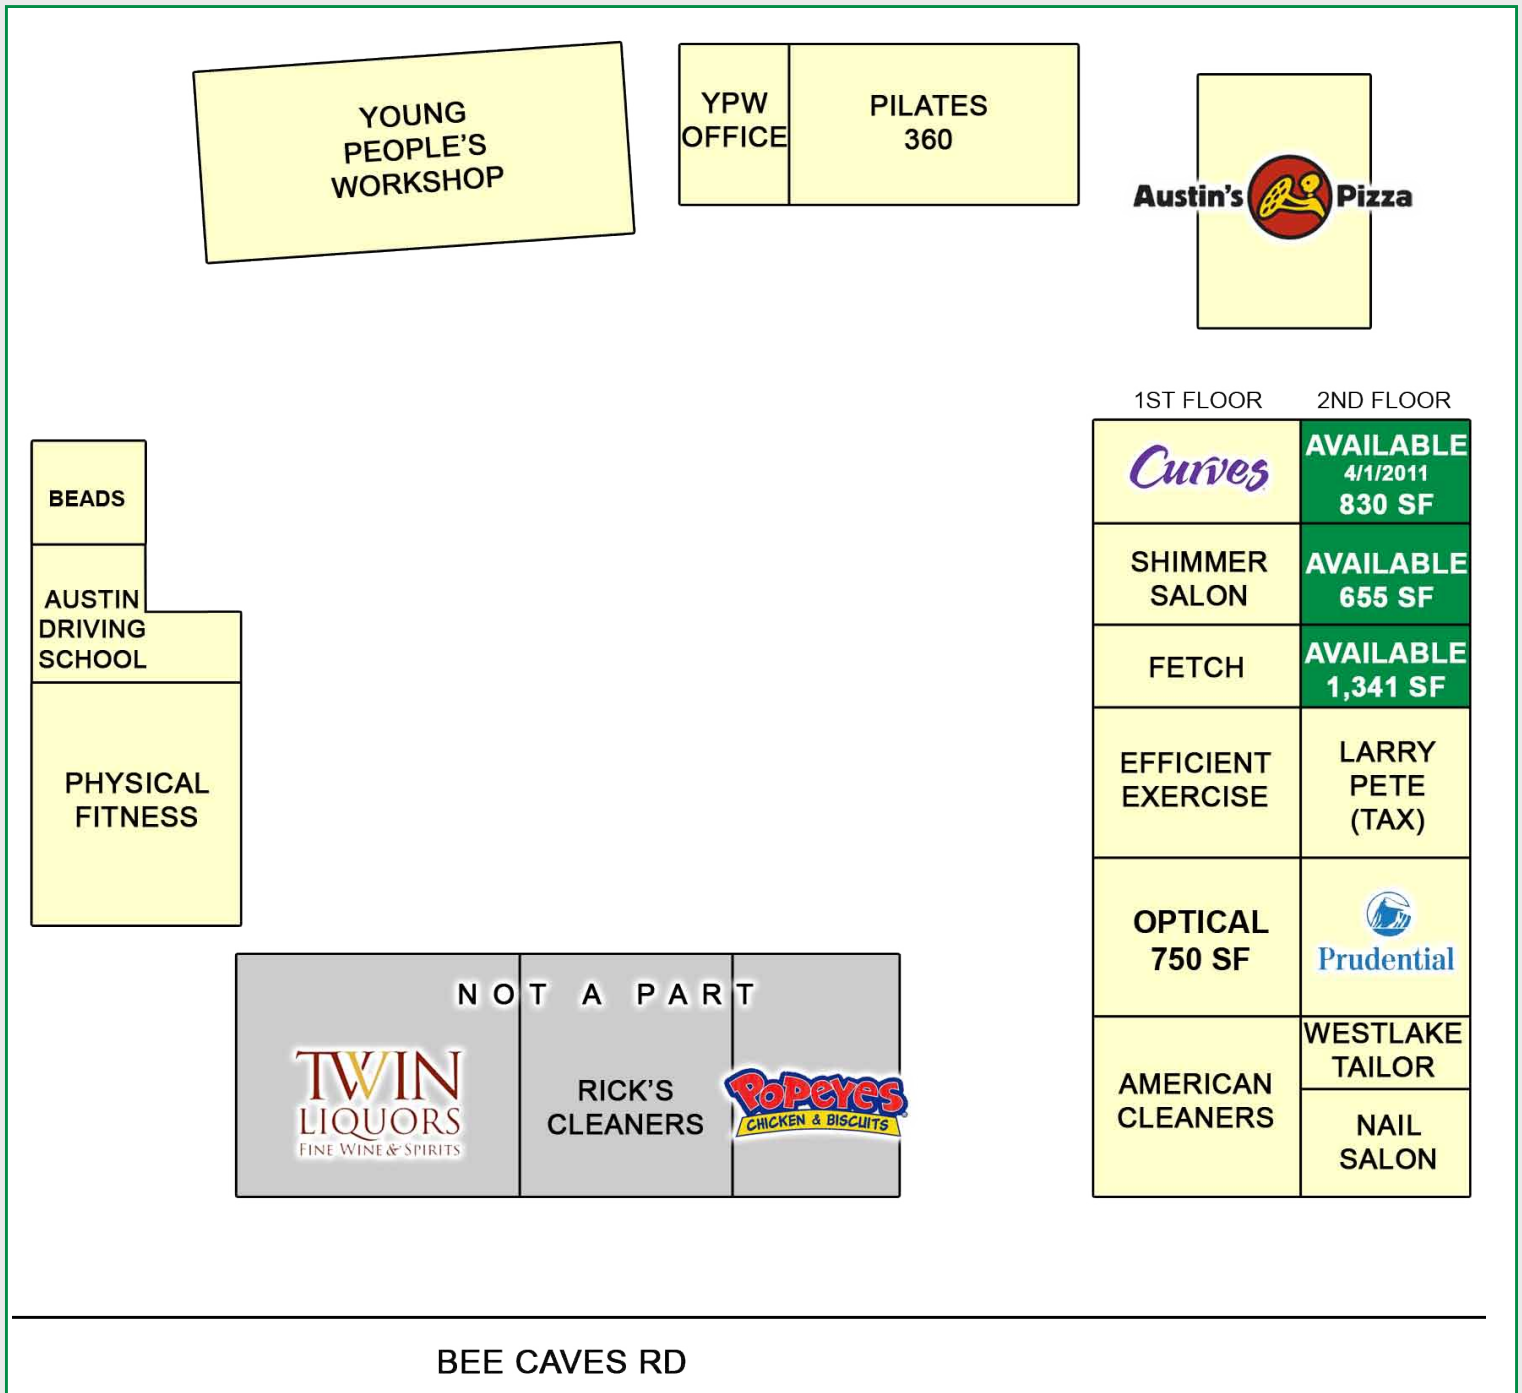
YOUNG PEOPLE'S WORKSHOP

YPW OFFICE

PILATES 360

Austin's Pizza

1ST FLOOR

2ND FLOOR

Curves

AVAILABLE 4/1/2011 830 SF

SHIMMER SALON

AVAILABLE 655 SF

FETCH

AVAILABLE 1,341 SF

EFFICIENT EXERCISE

LARRY PETE (TAX)

OPTICAL 750 SF

Prudential

AMERICAN CLEANERS

WESTLAKE TAILOR

NAIL SALON

BEADS

AUSTIN DRIVING SCHOOL

PHYSICAL FITNESS

NOT A PART

TWIN LIQUORS FINE WINE & SPIRITS

RICK'S CLEANERS

Popeyes CHICKEN & BISCUITS

BEE CAVES RD